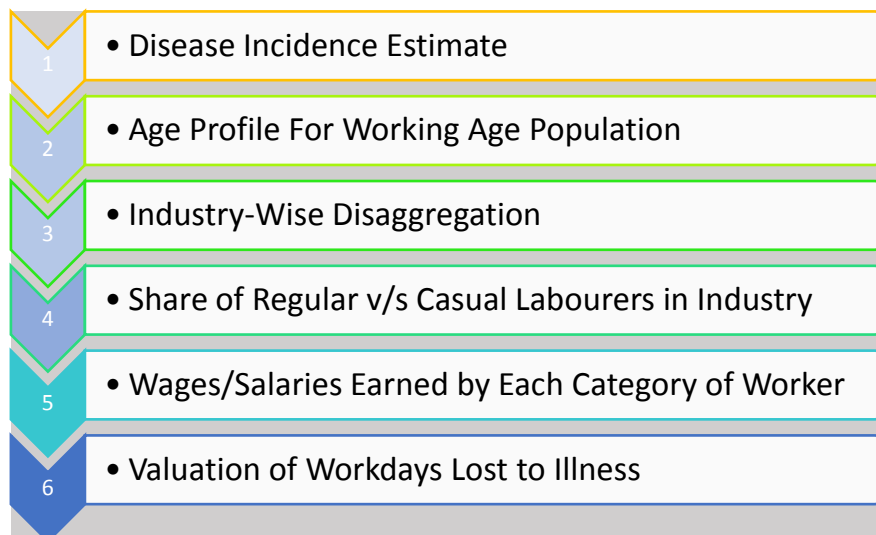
1
• Disease Incidence Estimate

2
• Age Profile For Working Age Population

3
• Industry-Wise Disaggregation

4
• Share of Regular v/s Casual Labourers in Industry

5
• Wages/Salaries Earned by Each Category of Worker

6
• Valuation of Workdays Lost to Illness